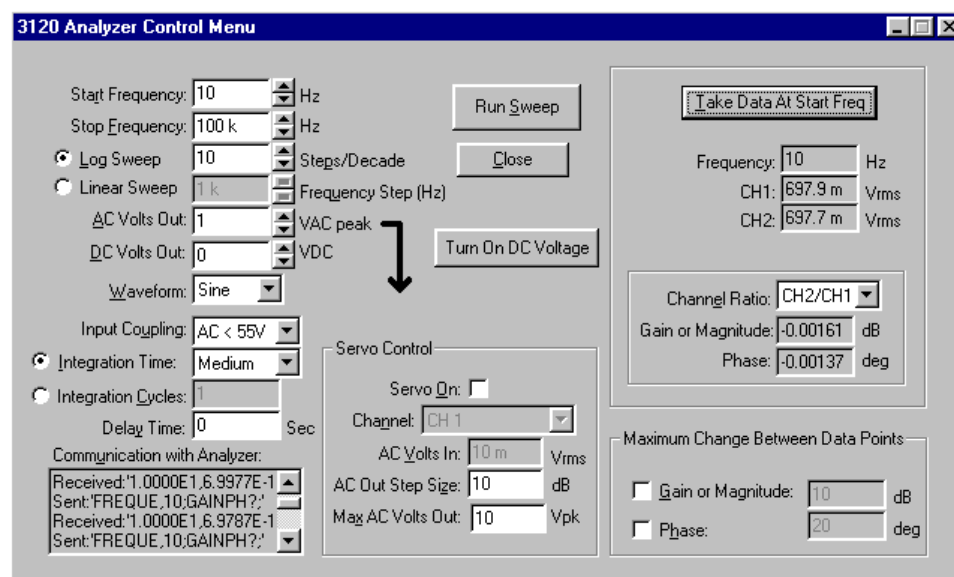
3120 Analyzer Control Menu

Start Frequency: 10 Hz
Stop Frequency: 100 k Hz
Log Sweep 10 Steps/Decade
Linear Sweep 1 k Frequency Step (Hz)
AC Volts Out: 1 VAC peak
DC Volts Out: 0 VDC
Waveform: Sine
Input Coupling: AC < 55V
Integration Time: Medium
Integration Cycles: 1
Delay Time: 0 Sec
Communication with Analyzer:
Received:'1.0000E1,6.9977E-1
Sent:'FREQUE,10;GAINPH?;'
Received:'1.0000E1,6.9787E-1
Sent:'FREQUE,10;GAINPH?;'

Run Sweep
Close
Turn On DC Voltage

Servo Control
Servo On:
Channel: CH 1
AC Volts In: 10 m Vrms
AC Out Step Size: 10 dB
Max AC Volts Out: 10 Vpk

Take Data At Start Freq
Frequency: 10 Hz
CH1: 697.9 m Vrms
CH2: 697.7 m Vrms

Channel Ratio: CH2/CH1
Gain or Magnitude: -0.00161 dB
Phase: -0.00137 deg

Maximum Change Between Data Points
Gain or Magnitude: 10 dB
Phase: 20 deg